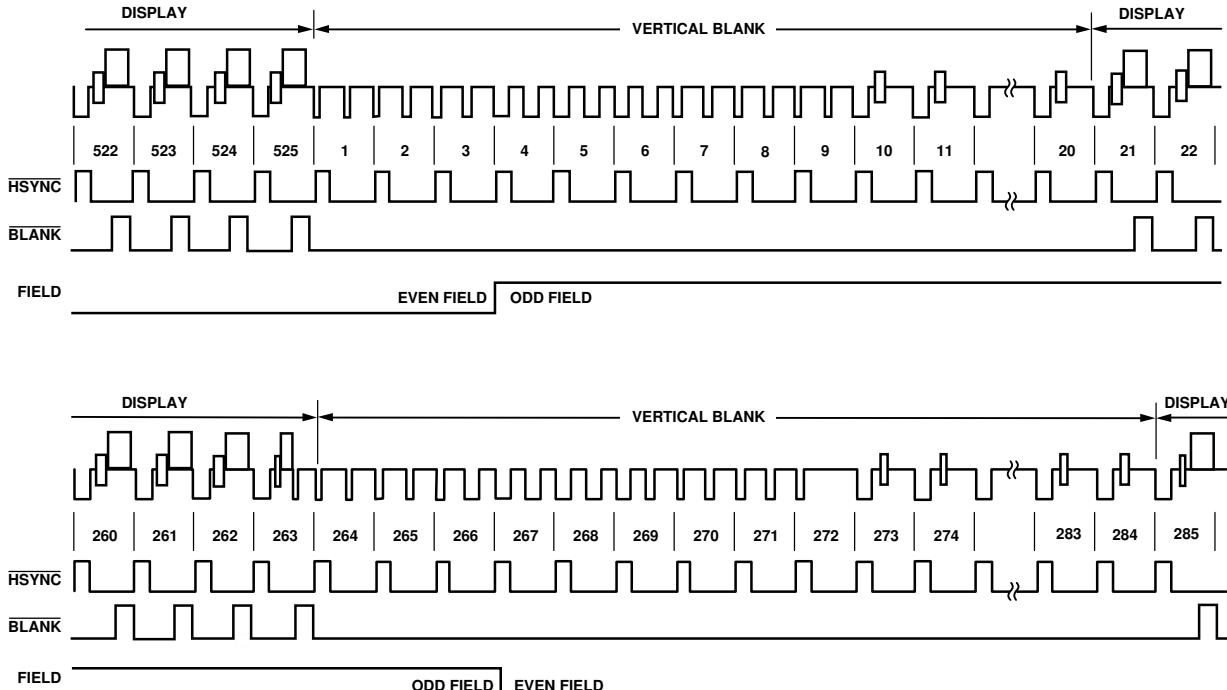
DISPLAY

VERTICAL BLANK

DISPLAY

522 523 524 525 1 2 3 4 5 6 7 8 9 10 11 20 21 22

$\overline{HSYNC}$

$\overline{BLANK}$

FIELD

EVEN FIELD ODD FIELD

DISPLAY

VERTICAL BLANK

DISPLAY

260 261 262 263 264 265 266 267 268 269 270 271 272 273 274 283 284 285

$\overline{HSYNC}$

$\overline{BLANK}$

FIELD

ODD FIELD EVEN FIELD